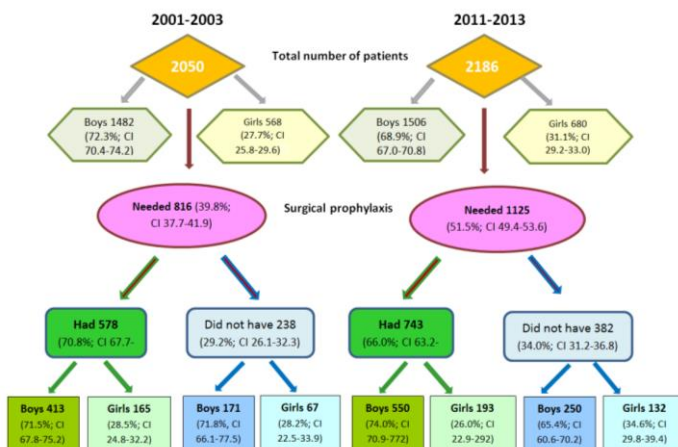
2001-2003

2011-2013

Total number of patients

2050

2186

Boys 1482 (72.3%; CI 70.4-74.2)

Girls 568 (27.7%; CI 25.8-29.6)

Boys 1506 (68.9%; CI 67.0-70.8)

Girls 680 (31.1%; CI 29.2-33.0)

Needed 816 (39.8%; CI 37.7-41.9)

Surgical prophylaxis

Needed 1125 (51.5%; CI 49.4-53.6)

Had 578 (70.8%; CI 67.7-

Did not have 238 (29.2%; CI 26.1-32.3)

Had 743 (66.0%; CI 63.2-

Did not have 382 (34.0%; CI 31.2-36.8)

Boys 413 (71.5%; CI 67.8-75.2)

Girls 165 (28.5%; CI 24.8-32.2)

Boys 171 (71.8%, CI 66.1-77.5)

Girls 67 (28.2%; CI 22.5-33.9)

Boys 550 (74.0%; CI 70.9-772)

Girls 193 (26.0%; CI 22.9-292)

Boys 250 (65.4%; CI 60.6-70.2)

Girls 132 (34.6%; CI 29.8-39.4)